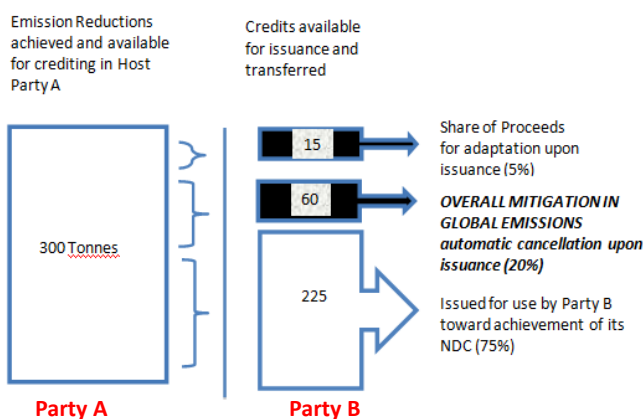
Emission Reductions achieved and available for crediting in Host Party A

Credits available for issuance and transferred

300 Tonnes

15

Share of Proceeds for adaptation upon issuance (5%)

60

OVERALL MITIGATION IN GLOBAL EMISSIONS automatic cancellation upon issuance (20%)

225

Issued for use by Party B toward achievement of its NDC (75%)

Party A

Party B